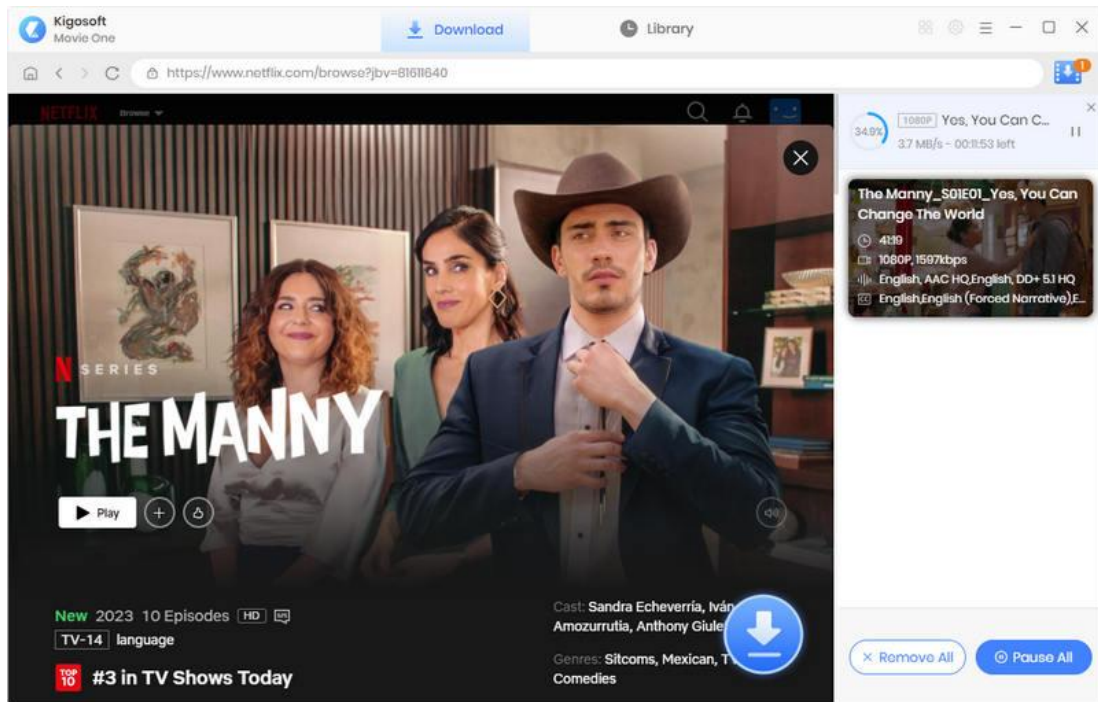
Kigosoft
Movie One

Download

Library

https://www.netflix.com/browse?jbv=81611640

1

NETFLIX Browse

34.9%

1080P Yes, You Can C...

3.7 MB/s - 00:11:53 left

The Manny_S01E01_Yes, You Can Change The World

41:19

1080P, 1597kbps

English, AAC HQ,English, DD+ 5.1 HQ

English,English (Forced Narrative),E...

SERIES

THE MANNY

Play

New 2023 10 Episodes HD

TV-14 language

TOP 10 #3 in TV Shows Today

Cast: Sandra Echeverría, Iván Amozurrutia, Anthony Giule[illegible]

Genres: Sitcoms, Mexican, T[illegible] Comedies

× Remove All

Pause All